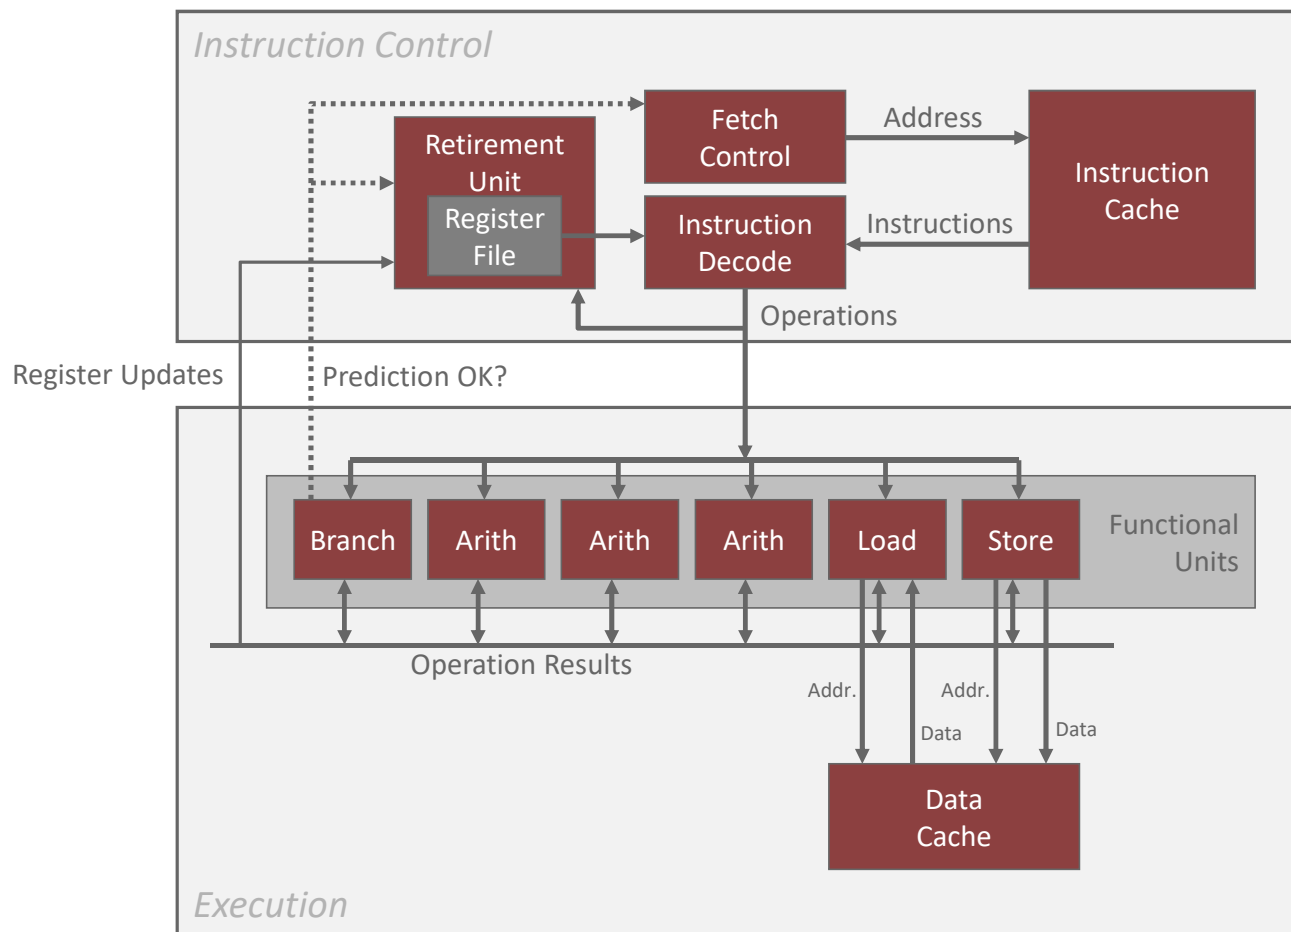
Instruction Control

Fetch Control

Address

Instruction Cache

Retirement Unit

Register File

Instruction Decode

Instructions

Operations

Register Updates

Prediction OK?

Branch

Arith

Arith

Arith

Load

Store

Functional Units

Operation Results

Addr.

Data

Addr.

Data

Data Cache

Execution